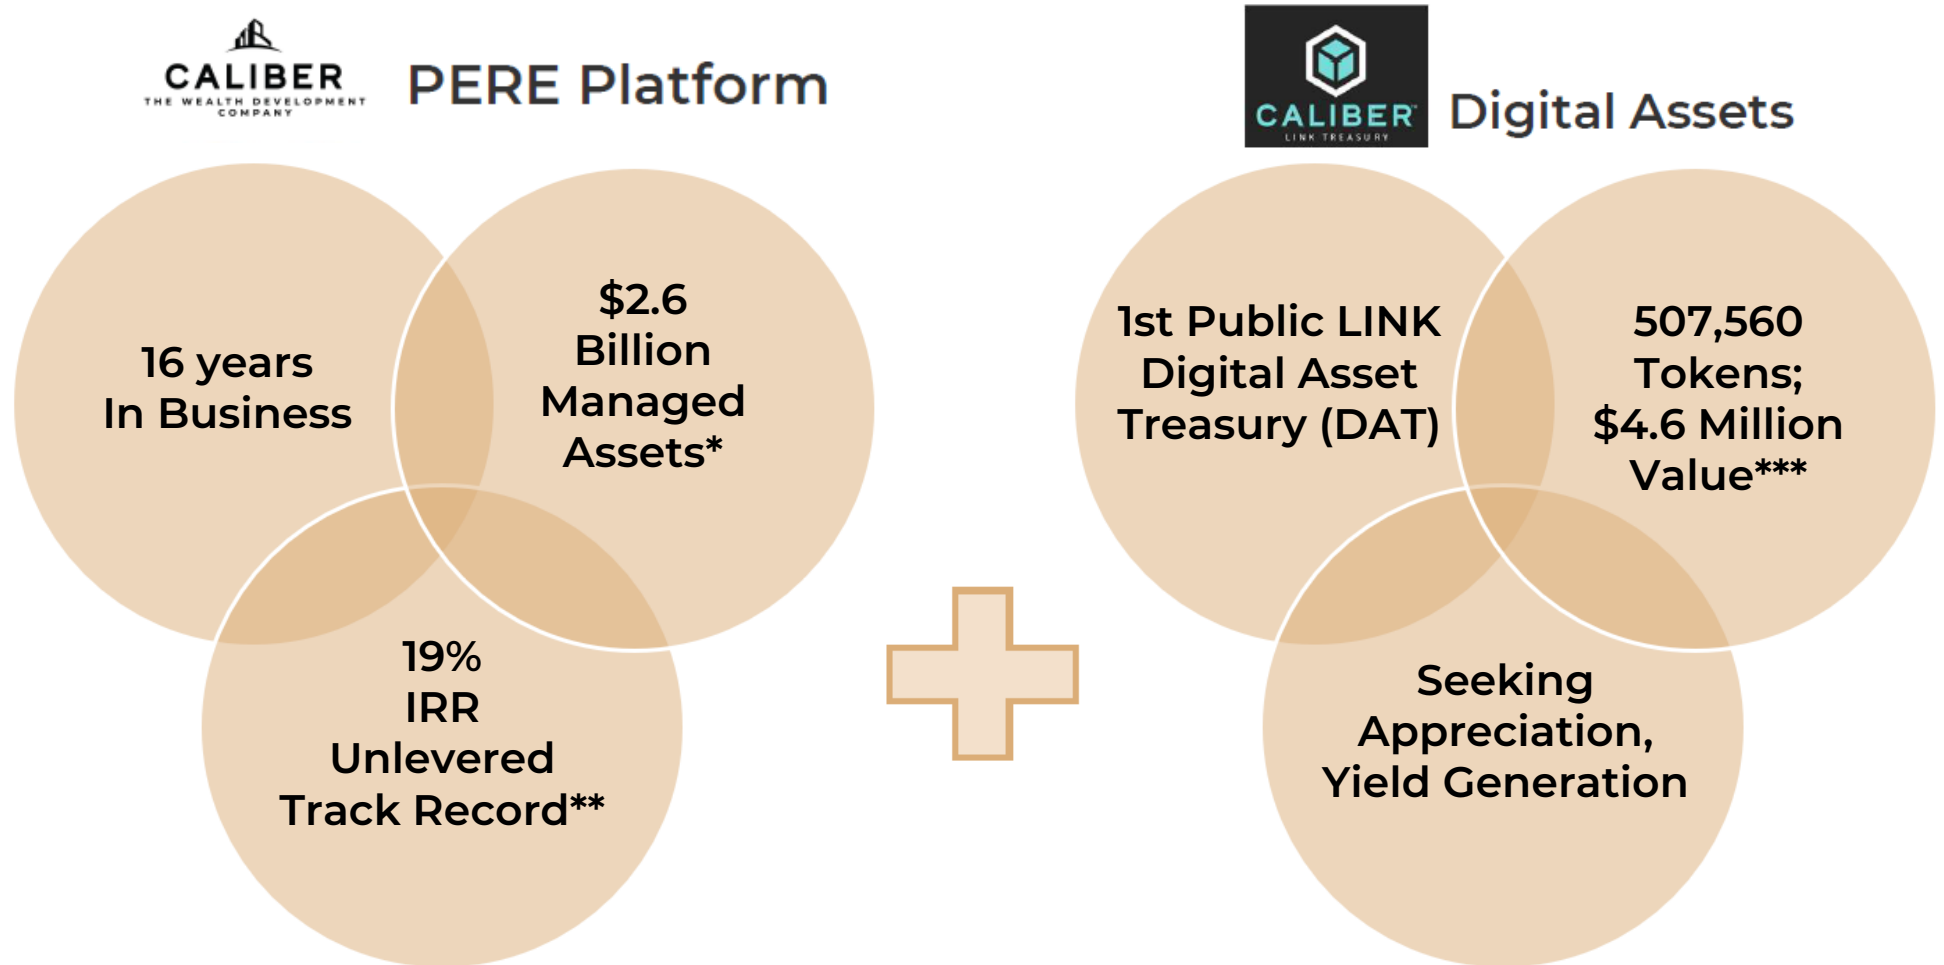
CALIBER
THE WEALTH DEVELOPMENT COMPANY

PERE Platform

16 years
In Business

$2.6
Billion
Managed
Assets*

19%
IRR
Unlevered
Track Record**

CALIBER
LINK TREASURY

Digital Assets

1st Public LINK
Digital Asset
Treasury (DAT)

507,560
Tokens;
$4.6 Million
Value***

Seeking
Appreciation,
Yield Generation